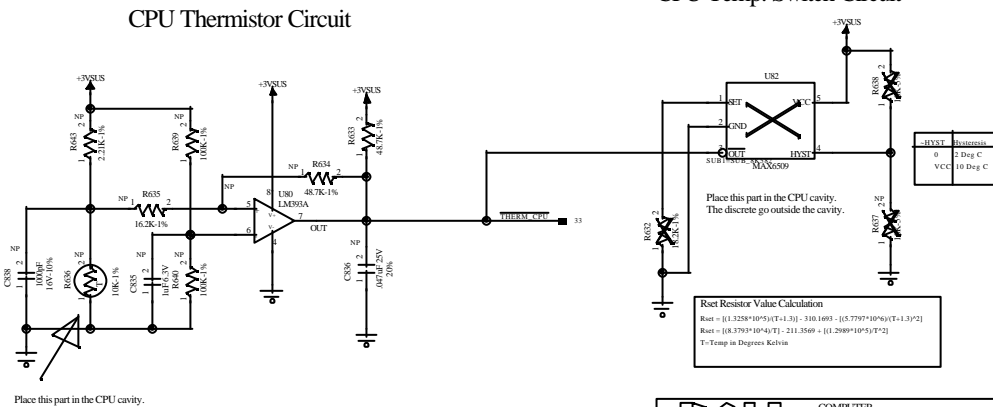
CPU Thermistor Circuit

CPU Temp. Switch Circuit

+3VSUS

+3VSUS

+3VSUS

+3VSUS

NP

R643 2.21K-1%

NP

R639 100K-1%

NP

R634 48.7K-1%

NP

R633 48.7K-1%

U80 LM393A

8

NP

R635 16.2K-1%

5

6

7

OUT

4

NP

C838 1000pF 16V-10%

NP

R636

NP

C835 1uF6.3V

NP

R640 100K-1%

NP

C836 .047uF 25V 20%

THERM_CPU

33

U82

SET

VCC

GND

OUT

SUB1 SUB_SOTX

HYST

MAX6509

1

2

3

4

5

R638

-HYST Hysteresis

0 2 Deg C

VCC 10 Deg C

Place this part in the CPU cavity.
The discrete go outside the cavity.

R632

NP

R637

Rset Resistor Value Calculation

Rset = [(1.3258*10^5)/(T+1.3)] - 310.1693 - [(5.7797*10^6)/(T+1.3)^2]

Rset = [(8.3793*10^4)/T] - 211.3569 + [(1.2989*10^5)/T^2]

T=Temp in Degrees Kelvin

Place this part in the CPU cavity.

COMPUTER